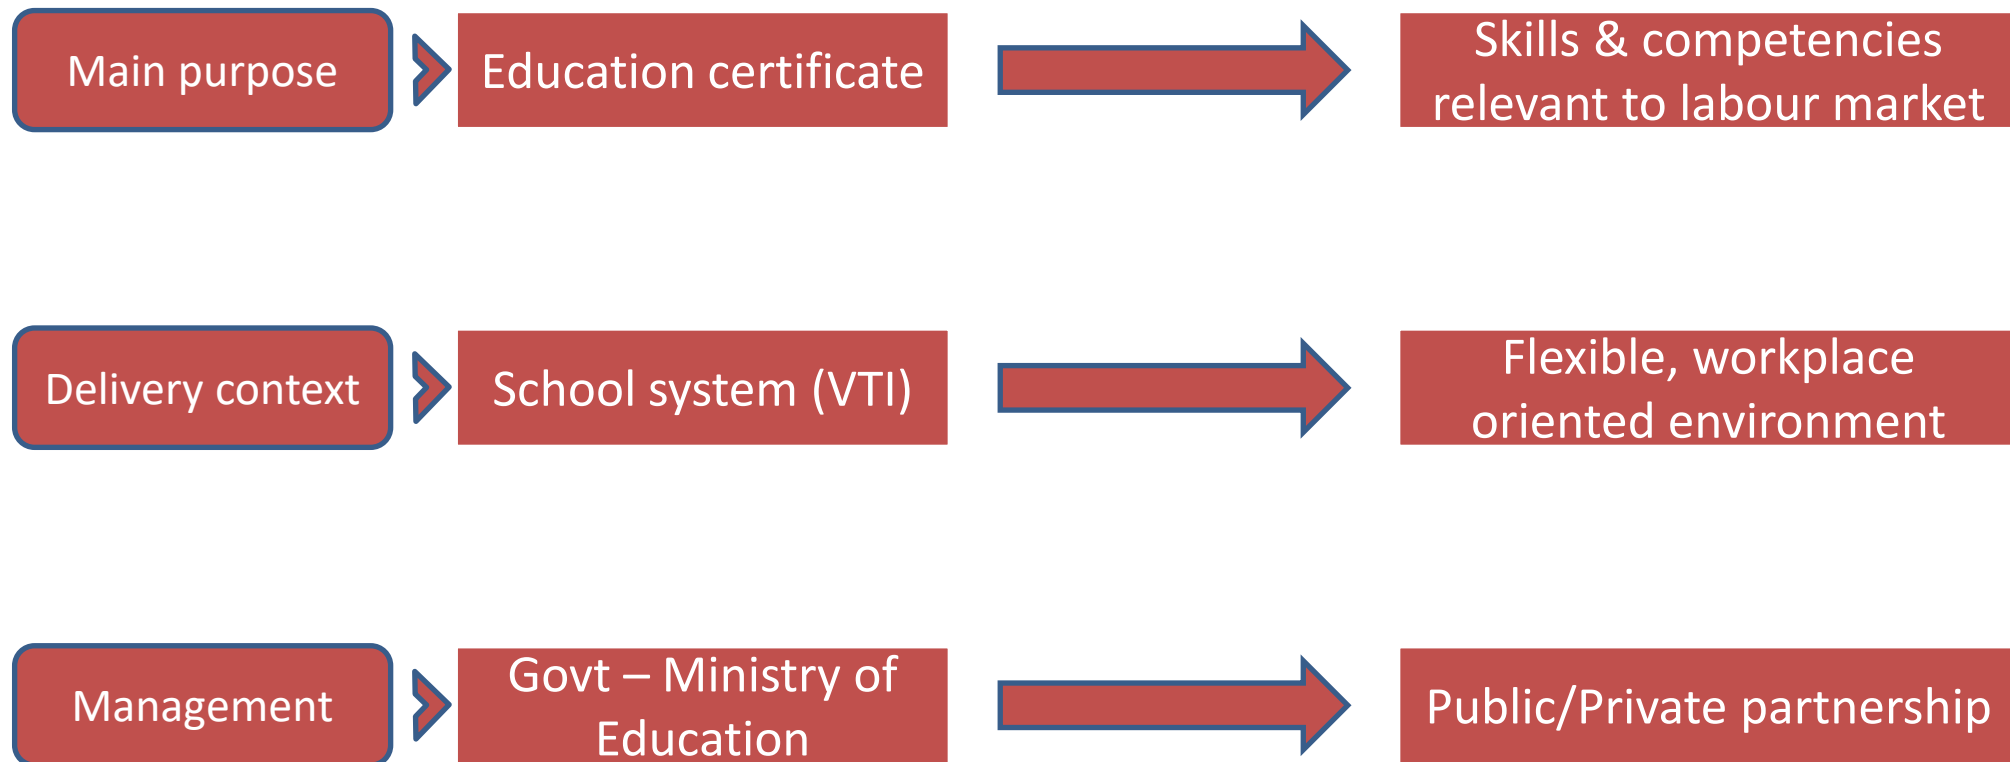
Main purpose

Education certificate

Skills & competencies relevant to labour market

Delivery context

School system (VTI)

Flexible, workplace oriented environment

Management

Govt – Ministry of Education

Public/Private partnership